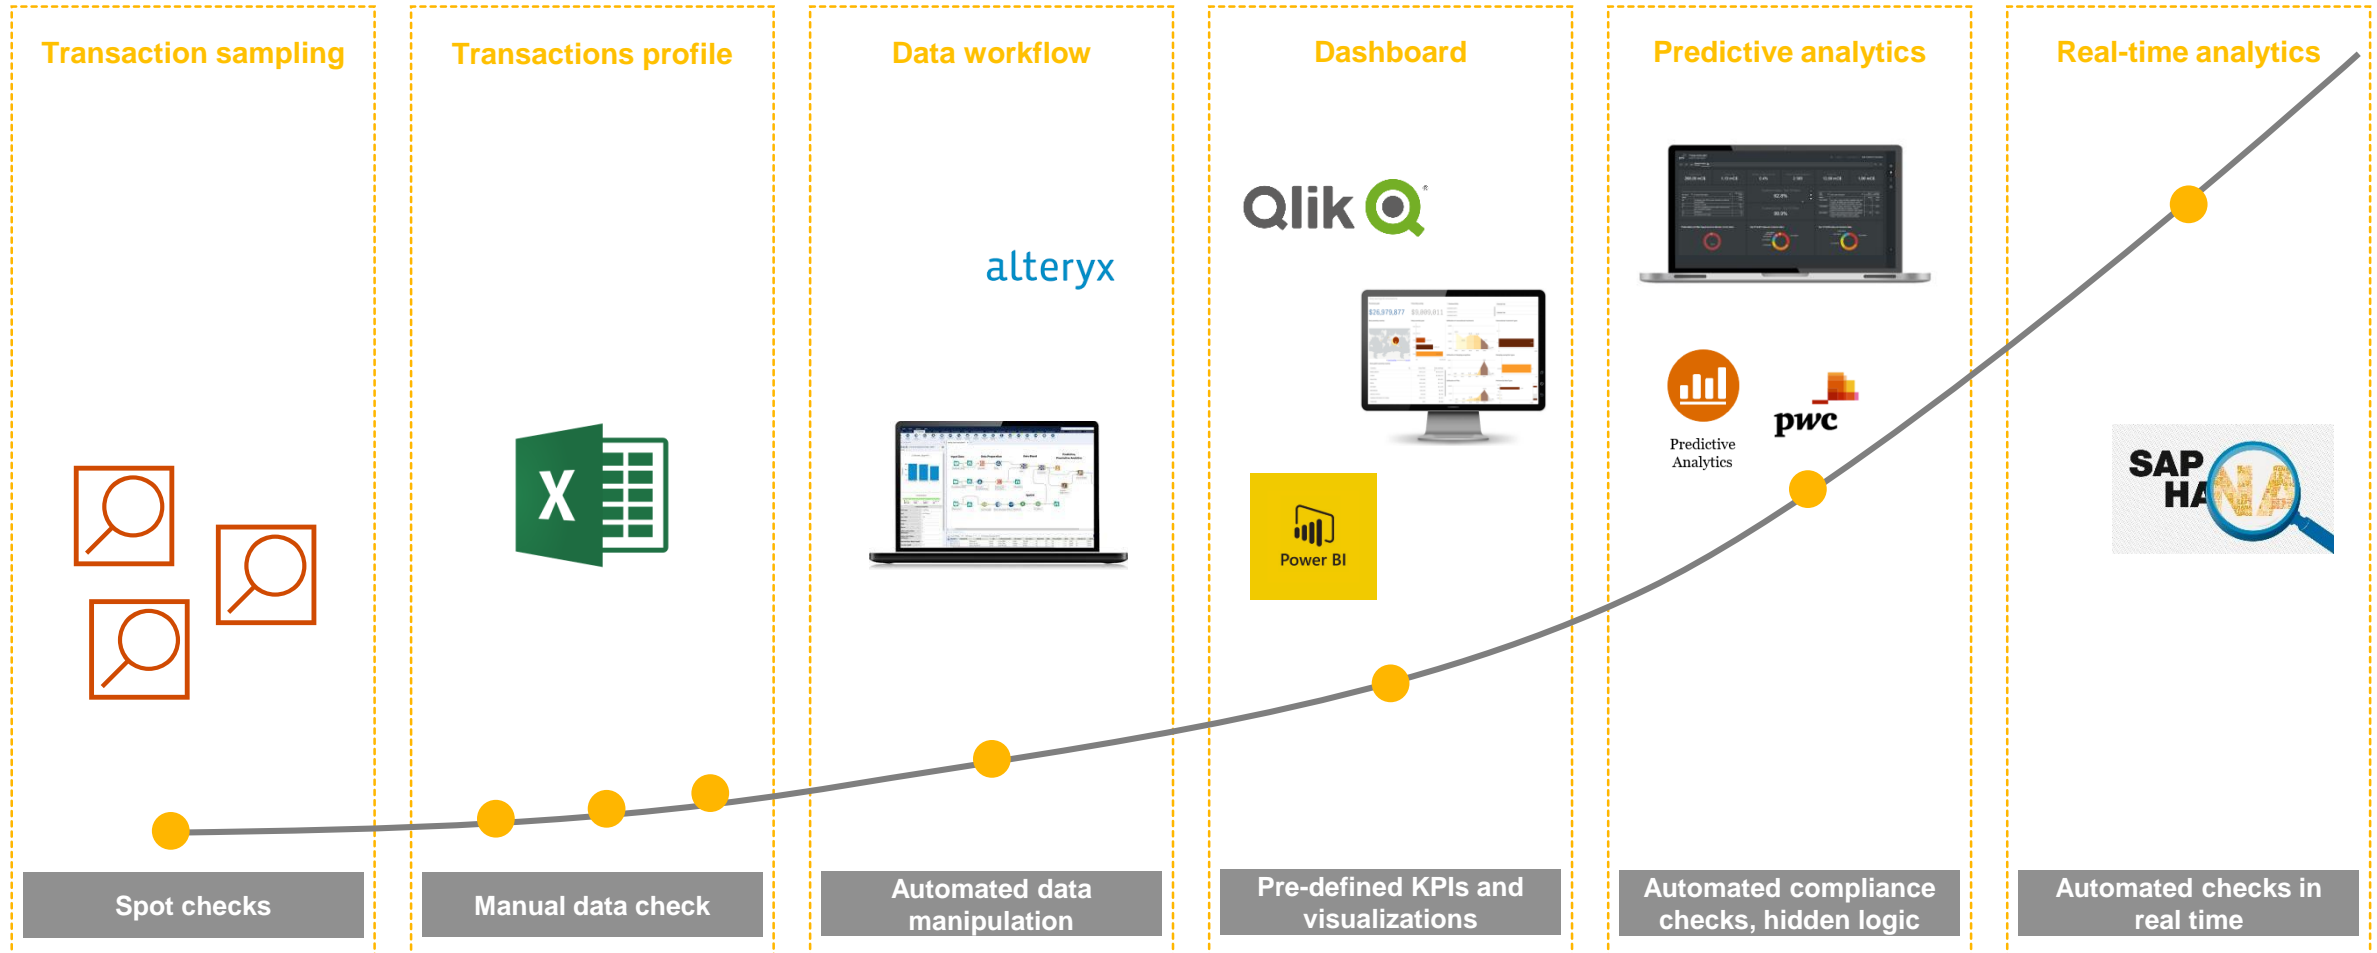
Transaction sampling

Spot checks

Transactions profile

X

Manual data check

Data workflow

alteryx

Automated data manipulation

Dashboard

Qlik

Power BI

Pre-defined KPIs and visualizations

Predictive analytics

Predictive Analytics

pwc

Automated compliance checks, hidden logic

Real-time analytics

SAP HANA

Automated checks in real time